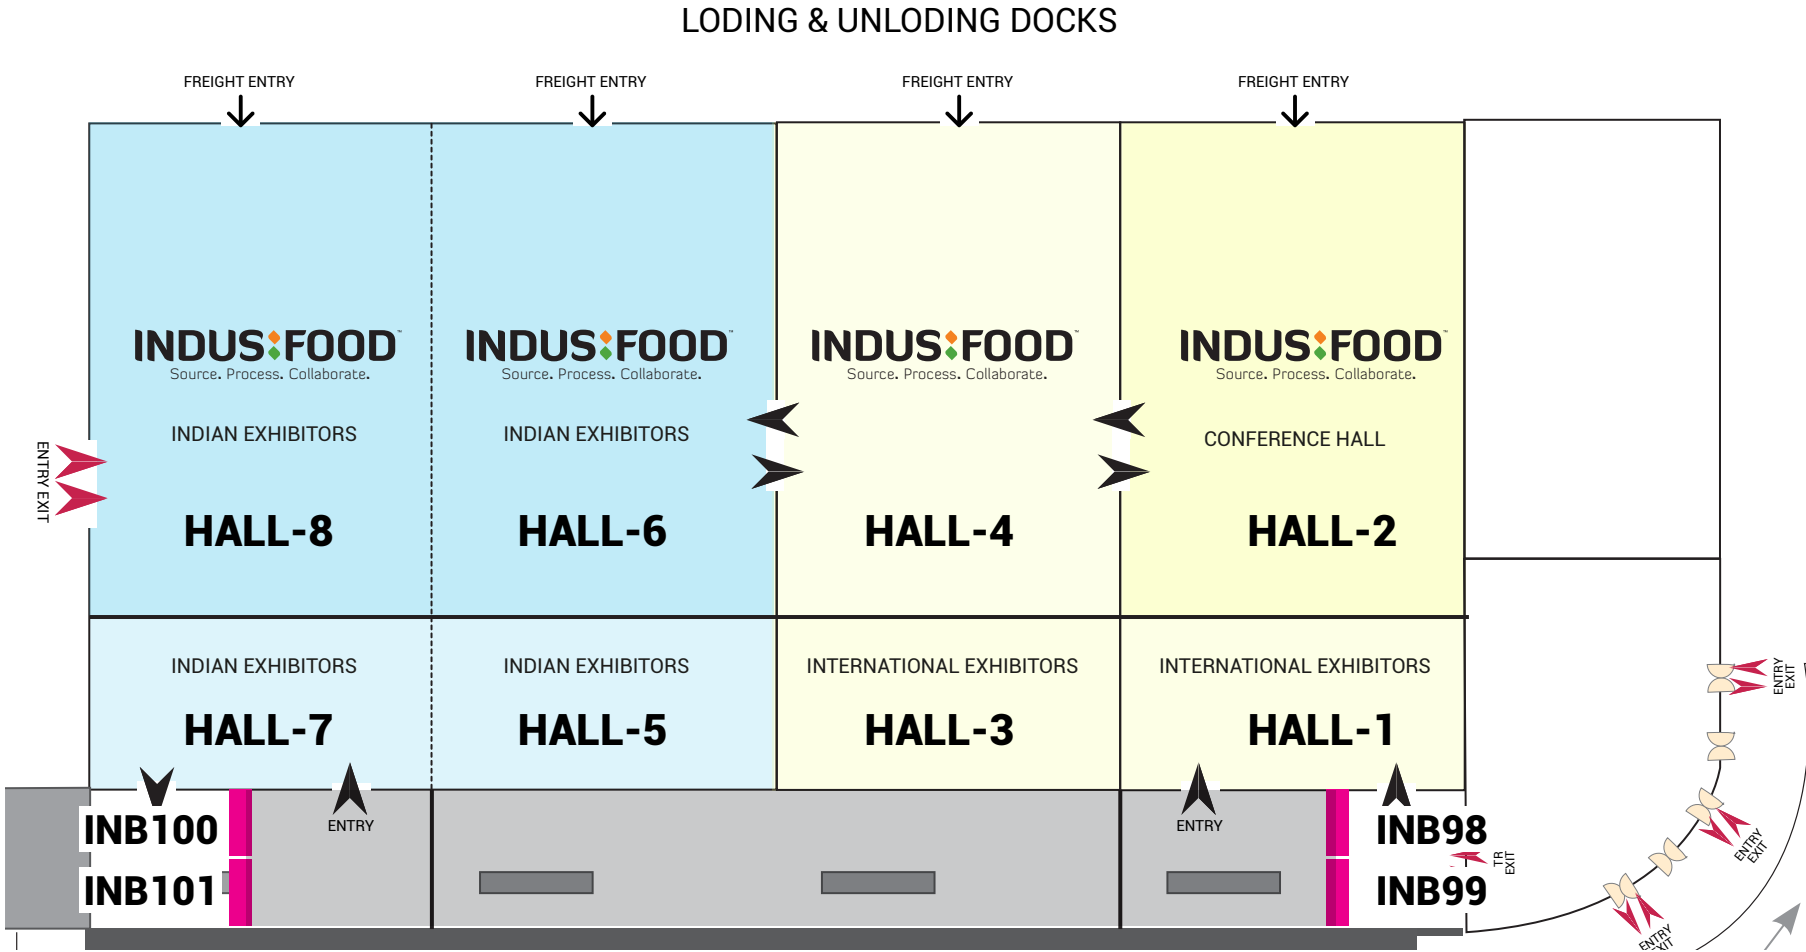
LODING & UNLODING DOCKS

FREIGHT ENTRY

FREIGHT ENTRY

FREIGHT ENTRY

FREIGHT ENTRY

ENTRY EXIT

INDUS:FOOD
Source. Process. Collaborate.
INDIAN EXHIBITORS
HALL-8

INDUS:FOOD
Source. Process. Collaborate.
INDIAN EXHIBITORS
HALL-6

INDUS:FOOD
Source. Process. Collaborate.
HALL-4

INDUS:FOOD
Source. Process. Collaborate.
CONFERENCE HALL
HALL-2

INDIAN EXHIBITORS
HALL-7

INDIAN EXHIBITORS
HALL-5

INTERNATIONAL EXHIBITORS
HALL-3

INTERNATIONAL EXHIBITORS
HALL-1

ENTRY EXIT

INB100
INB101
ENTRY

ENTRY
INB98
INB99
TR EXIT

ENTRY EXIT

ENTRY EXIT